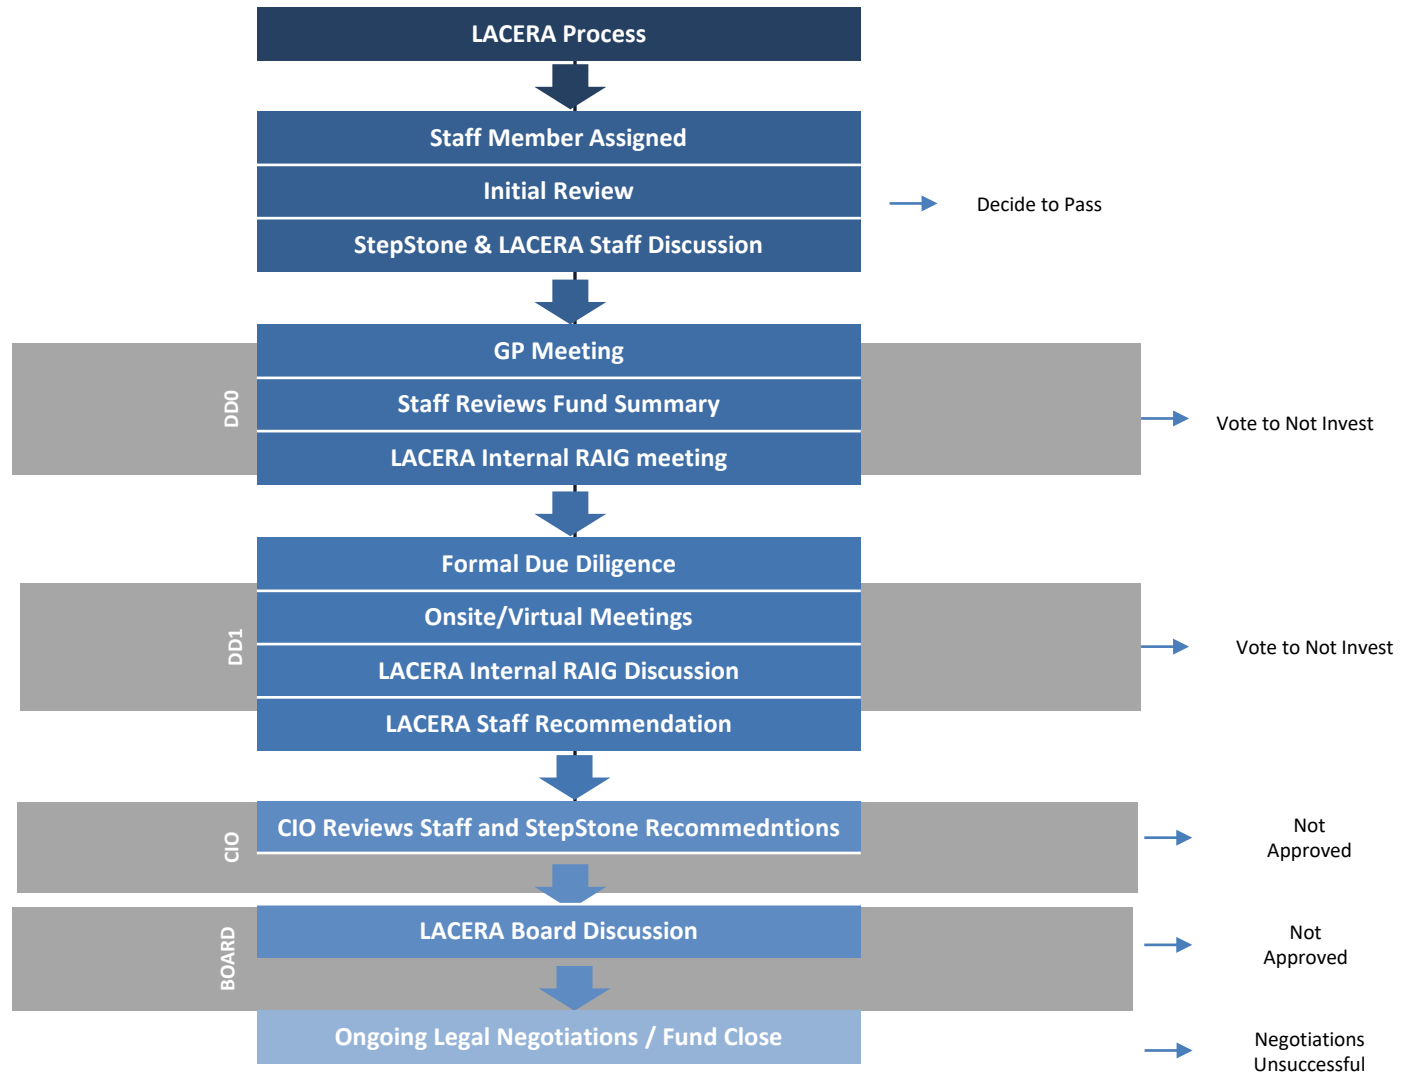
LACERA Process

Staff Member Assigned

Initial Review

StepStone & LACERA Staff Discussion

Decide to Pass

DD0

GP Meeting

Staff Reviews Fund Summary

LACERA Internal RAIG meeting

Vote to Not Invest

DD1

Formal Due Diligence

Onsite/Virtual Meetings

LACERA Internal RAIG Discussion

LACERA Staff Recommendation

Vote to Not Invest

CIO

CIO Reviews Staff and StepStone Recommedntions

Not Approved

BOARD

LACERA Board Discussion

Not Approved

Ongoing Legal Negotiations / Fund Close

Negotiations Unsuccessful